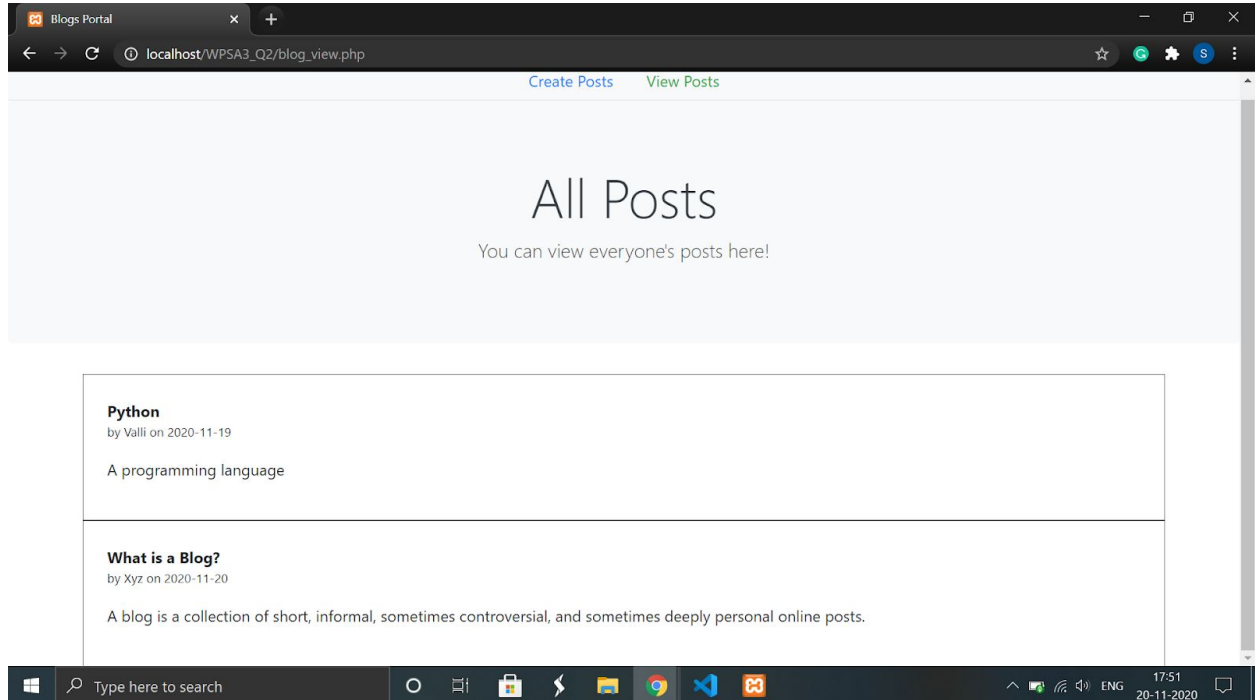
Blogs Portal

localhost/WPSA3_Q2/blog_view.php

Create Posts View Posts

All Posts

You can view everyone's posts here!

Python
by Valli on 2020-11-19

A programming language

What is a Blog?
by Xyz on 2020-11-20

A blog is a collection of short, informal, sometimes controversial, and sometimes deeply personal online posts.

Type here to search

ENG 17:51 20-11-2020